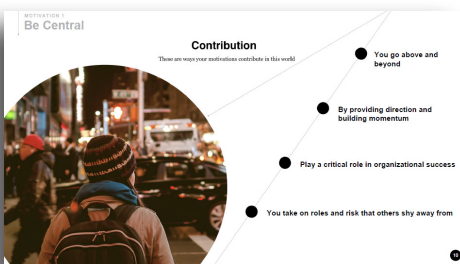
MOTIVATION 1
Be Central

Contribution
These are ways your motivations contribute in this world

You go above and beyond

By providing direction and building momentum

Play a critical role in organizational success

You take on roles and risk that others shy away from

10